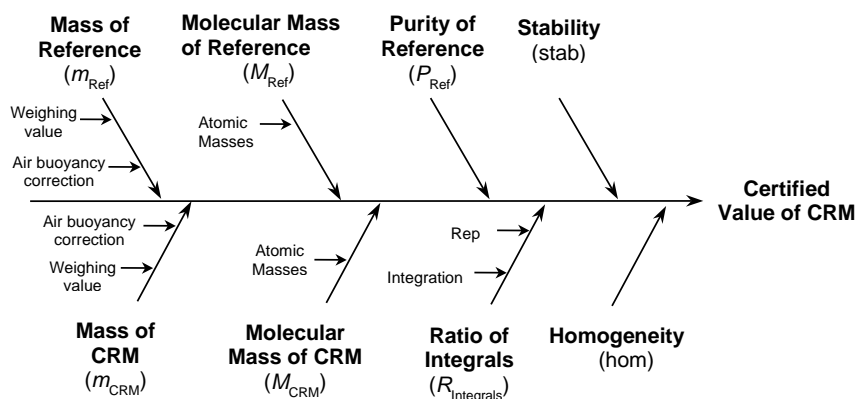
Mass of Reference
($m_{\text{Ref}}$)

Weighing value

Air buoyancy correction

Molecular Mass of Reference
($M_{\text{Ref}}$)

Atomic Masses

Purity of Reference
($P_{\text{Ref}}$)

Stability
(stab)

Certified Value of CRM

Air buoyancy correction

Weighing value

Atomic Masses

Rep

Integration

Mass of CRM
($m_{\text{CRM}}$)

Molecular Mass of CRM
($M_{\text{CRM}}$)

Ratio of Integrals
($R_{\text{Integrals}}$)

Homogeneity
(hom)